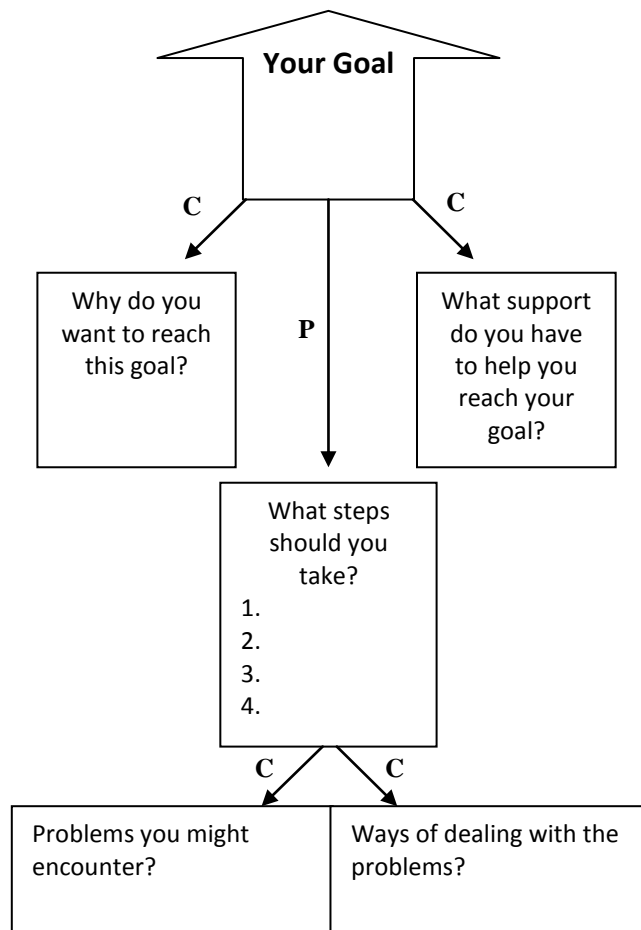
Your Goal

C

C

Why do you want to reach this goal?

P

What support do you have to help you reach your goal?

What steps should you take?
1.
2.
3.
4.

C

C

Problems you might encounter?

Ways of dealing with the problems?